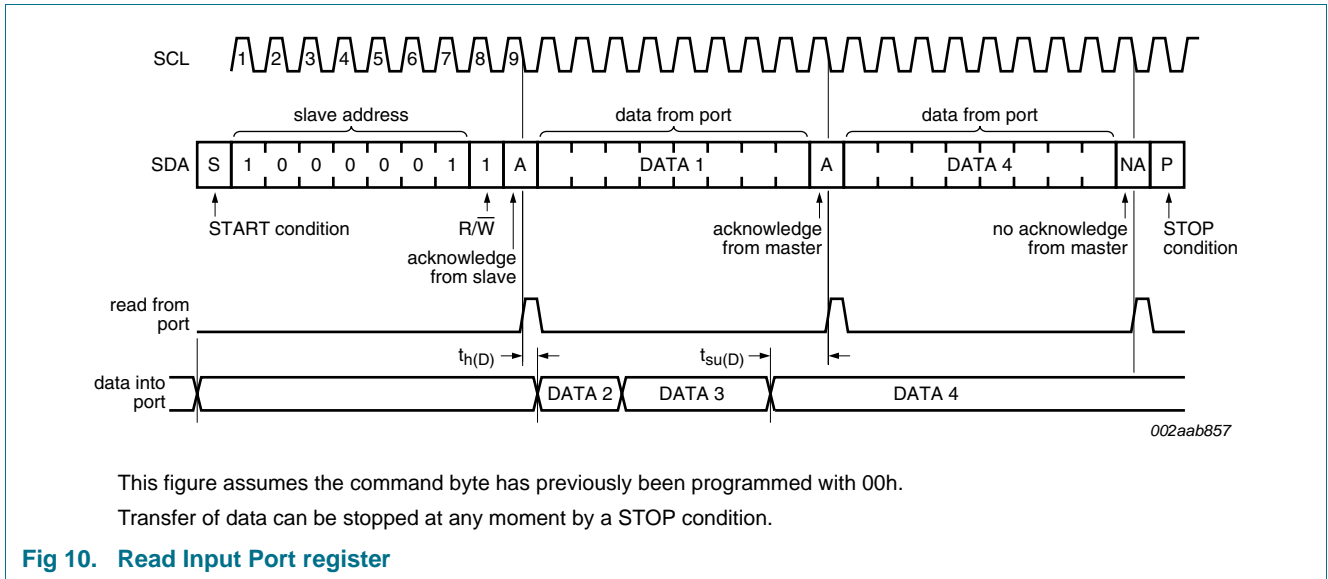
SCL 1 2 3 4 5 6 7 8 9

slave address

data from port

data from port

SDA S 1 0 0 0 0 0 1 1 A DATA 1 A DATA 4 NA P

START condition

R/$\overline{W}$

acknowledge from slave

acknowledge from master

no acknowledge from master

STOP condition

read from port

$t_{h(D)}$

$t_{su(D)}$

data into port

DATA 2 DATA 3 DATA 4

002aab857

This figure assumes the command byte has previously been programmed with 00h.

Transfer of data can be stopped at any moment by a STOP condition.

Fig 10. Read Input Port register